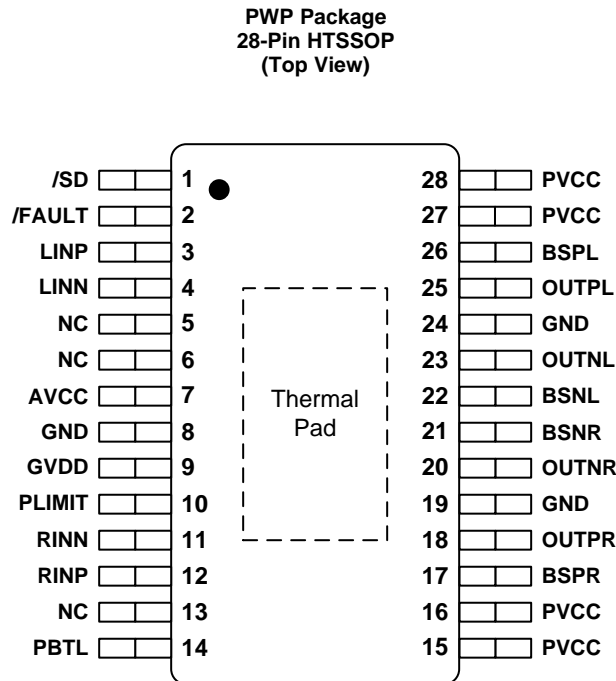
PWP Package
28-Pin HTSSOP
(Top View)

/SD 1
/FAULT 2
LINP 3
LINN 4
NC 5
NC 6
AVCC 7
GND 8
GVDD 9
PLIMIT 10
RINN 11
RINP 12
NC 13
PBTL 14

Thermal Pad

28 PVCC
27 PVCC
26 BSPL
25 OUTPL
24 GND
23 OUTNL
22 BSNL
21 BSNR
20 OUTNR
19 GND
18 OUTPR
17 BSPR
16 PVCC
15 PVCC